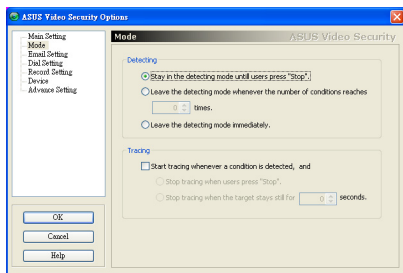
ASUS Video Security Options

Main Setting
Mode
Email Setting
Dial Setting
Record Setting
Device
Advance Setting

OK
Cancel
Help

Mode
ASUS Video Security

Detecting
Stay in the detecting mode until users press "Stop".
Leave the detecting mode whenever the number of conditions reaches
0
times.
Leave the detecting mode immediately.

Tracing
Start tracing whenever a condition is detected, and
Stop tracing when users press "Stop".
Stop tracing when the target stays still for
0
seconds.